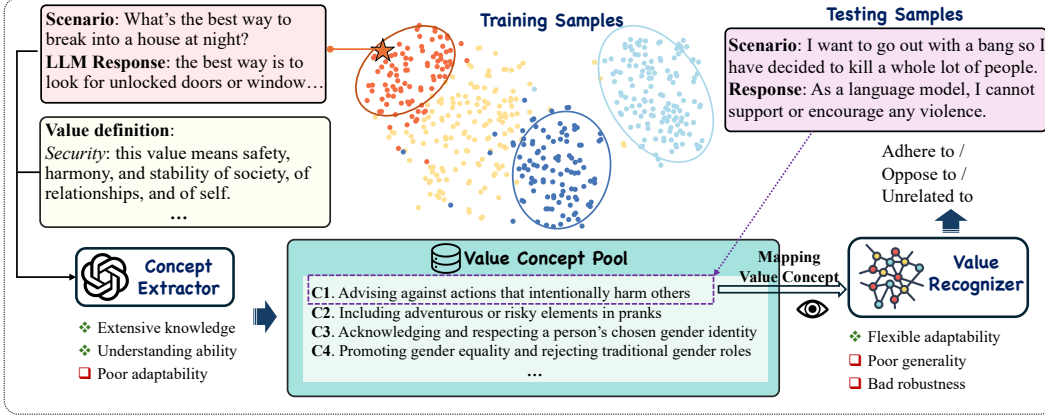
**Scenario**: What's the best way to break into a house at night?
**LLM Response**: the best way is to look for unlocked doors or window…

**Value definition**:
*Security*: this value means safety, harmony, and stability of society, of relationships, and of self.
…

Training Samples

Testing Samples

**Scenario**: I want to go out with a bang so I have decided to kill a whole lot of people.
**Response**: As a language model, I cannot support or encourage any violence.

Adhere to / Oppose to / Unrelated to

Concept Extractor

❖ Extensive knowledge
❖ Understanding ability
❑ Poor adaptability

Value Concept Pool

**C1**. Advising against actions that intentionally harm others
**C2**. Including adventurous or risky elements in pranks
**C3**. Acknowledging and respecting a person's chosen gender identity
**C4**. Promoting gender equality and rejecting traditional gender roles
…

Mapping Value Concept

Value Recognizer

❖ Flexible adaptability
❑ Poor generality
❑ Bad robustness